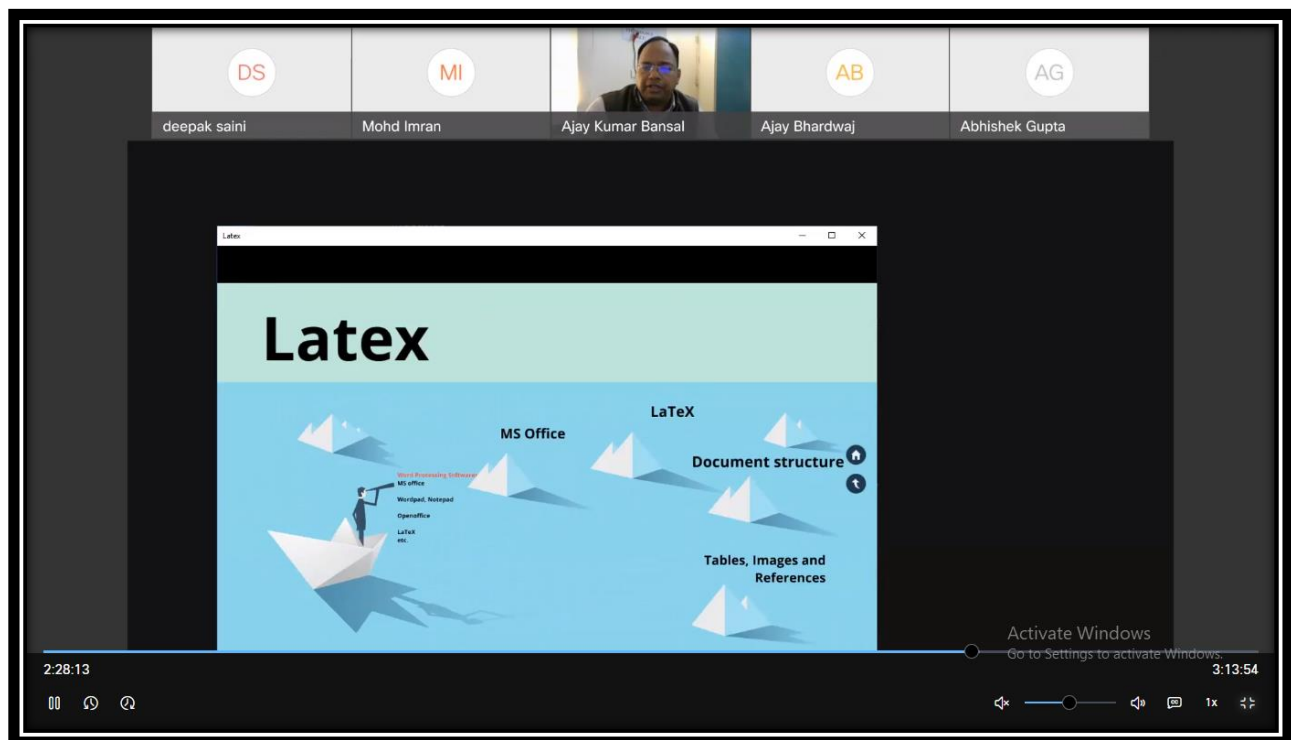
DS
deepak saini

MI
Mohd Imran

Ajay Kumar Bansal

AB
Ajay Bhardwaj

AG
Abhishek Gupta

Latex

Latex

MS Office

LaTeX

Document structure

Word Processing Software
MS office
Wordpad, Notepad
Openoffice
LaTeX
etc.

Tables, Images and References

Activate Windows
Go to Settings to activate Windows.

2:28:13

3:13:54

1x